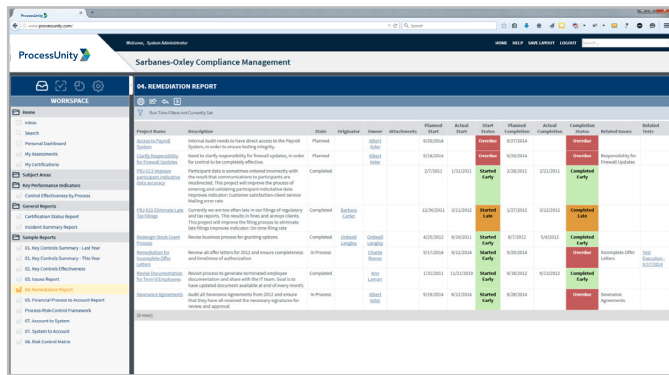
ProcessUnity
www.processunity.com/
Search
ProcessUnity
Welcome, System Administrator
HOME HELP SAVE LAYOUT LOGOUT
Sarbanes-Oxley Compliance Management
WORKSPACE
Home
Inbox
Search
Personal Dashboard
My Assessments
My Certifications
Subject Areas
Key Performance Indicators
Control Effectiveness by Process
General Reports
Certification Status Report
Incident Summary Report
Sample Reports
01. Key Controls Summary - Last Year
02. Key Controls Summary - This Year
03. Key Controls Effectiveness
03. Issues Report
04. Remediation Report
05. Financial Process to Account Report
Process-Risk-Control Framework
07. Account to System
07. System to Account
08. Risk Control Matrix
04. REMEDIATION REPORT
Run Time Filters not Currently Set

| Project Name | Description | State | Originator | Owner | Attachments | Planned Start | Actual Start | Start Status | Planned Completion | Actual Completion | Completion Status | Related Issues | Related Tests |
|---|---|---|---|---|---|---|---|---|---|---|---|---|---|
| Access to Payroll System | Internal Audit needs to have direct access to the Payroll System, in order to ensure testing integrity. | Planned | | Albert Alder | | 9/28/2014 | | Overdue | 9/27/2014 | | Overdue | | |
| Clarify Responsibility for Firewall Updates | Need to clarify responsibility for firewall updates, in order for control to be completely effective. | Planned | | Albert Alder | | 9/28/2014 | | Overdue | 9/30/2014 | | Overdue | Responsibility for Firewall Updates | |
| PRJ-013 Improve participant indicative data accuracy | Participant data is sometimes entered incorrectly with the result that communications to participants are misdirected. This project will improve the process of entering and validating participant indicative data. Improves indicator: Customer satisfaction-client service Mailing error rate | Completed | | | | 2/7/2011 | 1/31/2011 | Started Early | 2/28/2011 | 2/21/2011 | Completed Early | | |
| PRJ-015 Eliminate Late Tax Filings | Currently we are too often late in our filings of regulatory and tax reports. This results in fines and annoys clients. This project will improve the filing process to eliminate late filings Improves indicator: On time filing rate | Completed | Barbara Carter | | | 12/30/2011 | 3/12/2012 | Started Late | 1/27/2012 | 3/12/2012 | Completed Late | | |
| Redesign Stock Grant Process | Revise business process for granting options | Completed | Ordwell Langley | Ordwell Langley | | 4/23/2012 | 4/19/2011 | Started Early | 8/7/2012 | 5/4/2012 | Completed Early | | |
| Remediation for Incomplete Offer Letters | Review all offer letters for 2012 and ensure completeness and timeliness of authorization | In Process | | Charlie Romeo | | 9/17/2014 | 9/12/2014 | Started Early | 9/30/2014 | | Overdue | Incomplete Offer Letters | Test Execution - 9/17/2014 |
| Revise Documentation for Term'd Employees | Revisit process to generate terminated employee documentation and share with the IT team. Goal is to have updated document available at end of every month. | Completed | | Ann Lomax | | 1/31/2011 | 11/21/2010 | Started Early | 8/10/2012 | 8/12/2012 | Completed Early | | |
| Severance Agreements | Audit all Severance Agreements from 2012 and ensure that they have all received the necessary signatures for review and approval | In Process | | Albert Alder | | 9/28/2014 | 9/22/2014 | Started Early | 8/28/2014 | | Overdue | Severance Agreements | |

(8 rows)